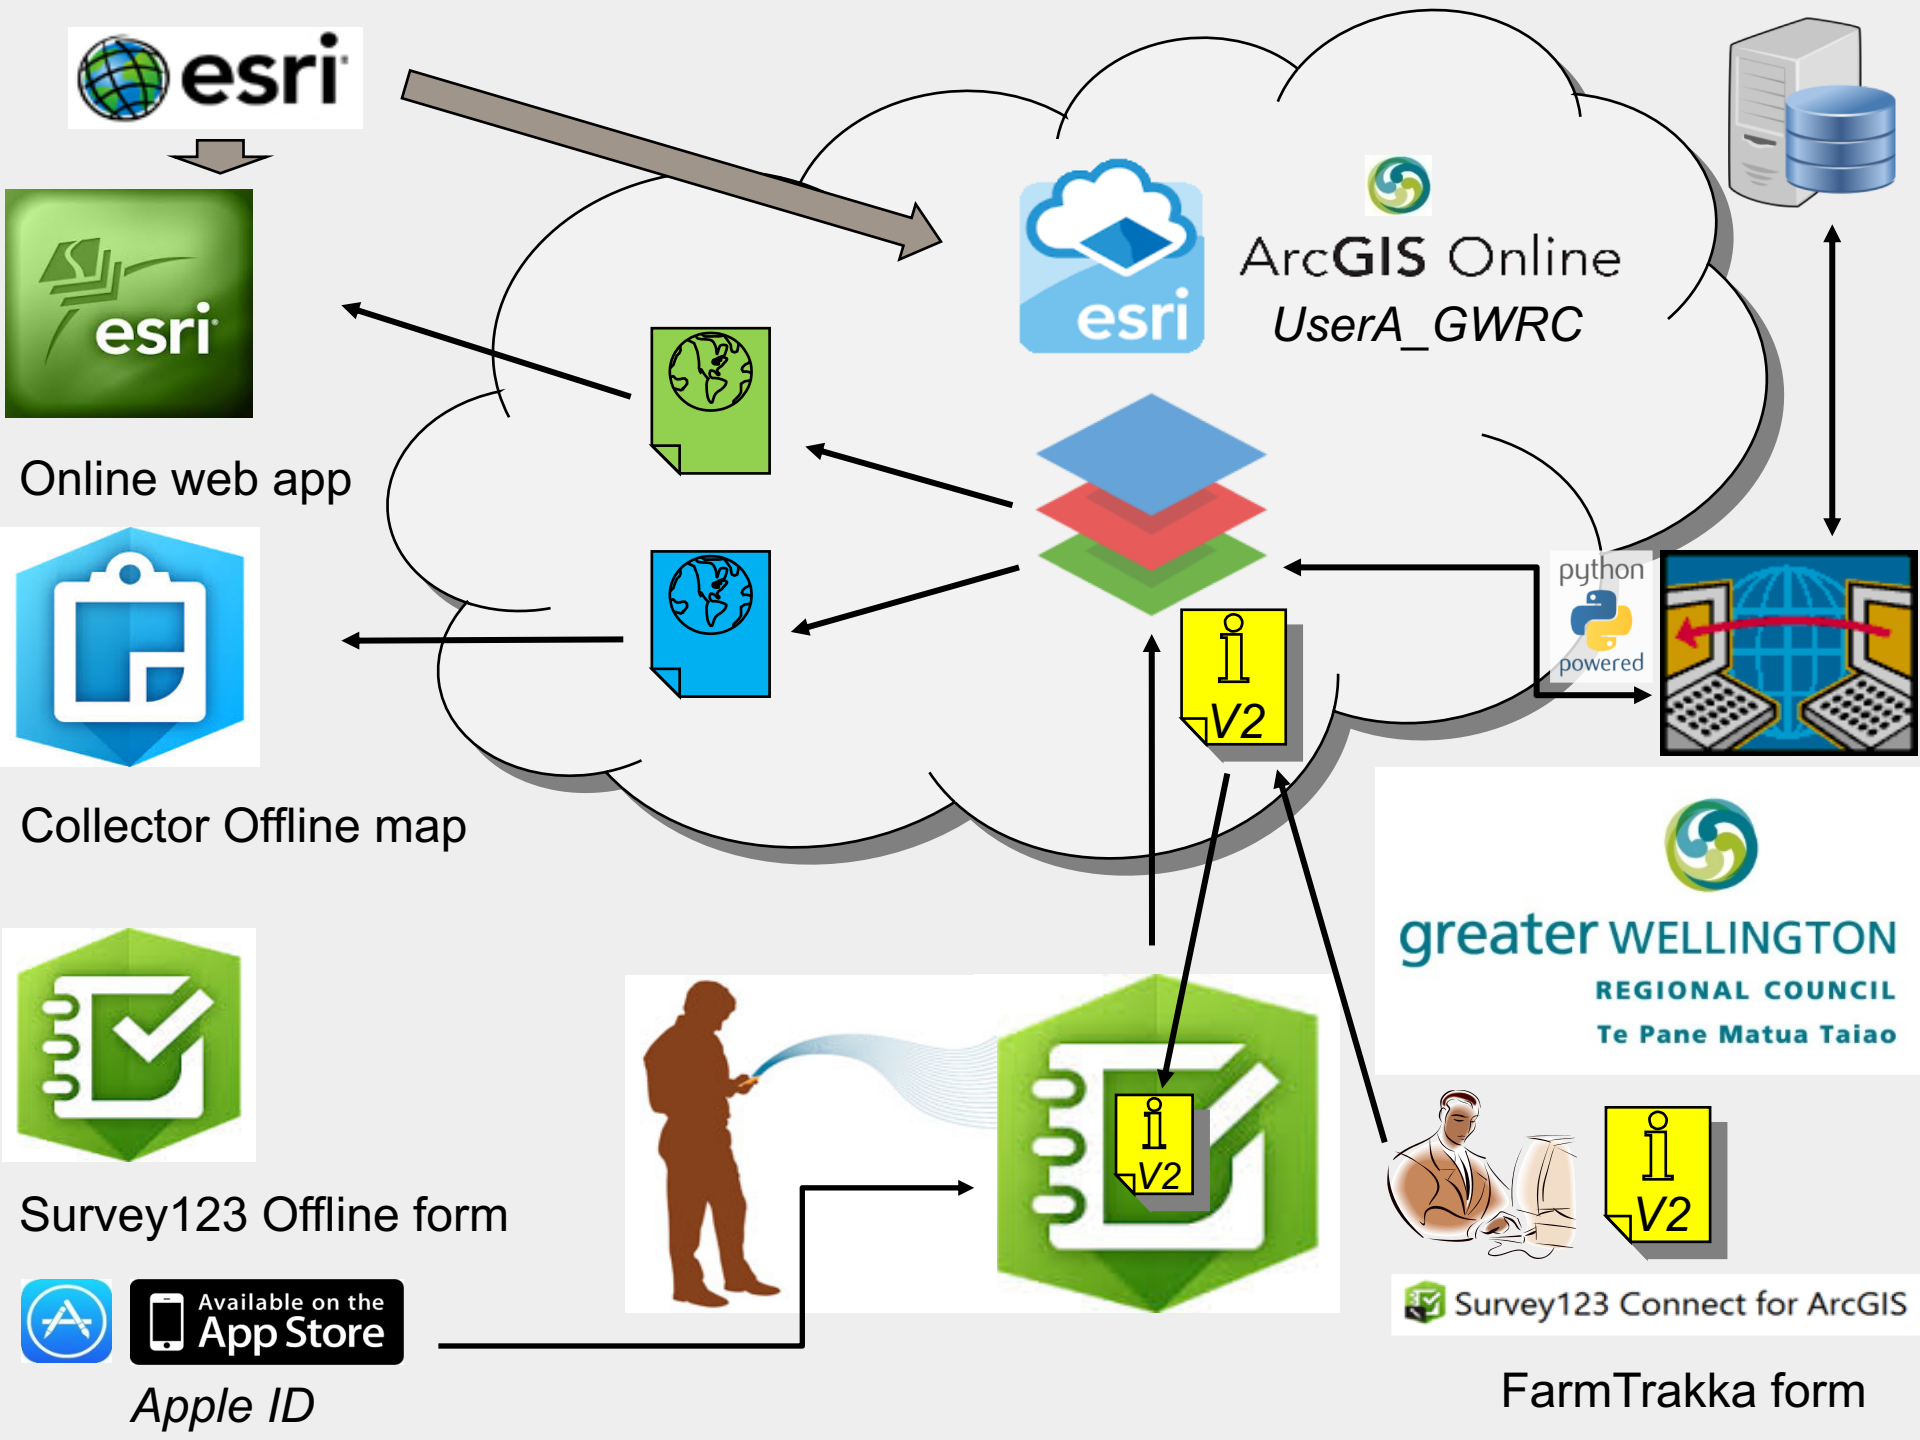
esri

esri

Online web app

Collector Offline map

Survey123 Offline form

Available on the App Store

Apple ID

esri

ArcGIS Online

UserA_GWRC

python powered

V2

V2

V2

greater WELLINGTON

REGIONAL COUNCIL

Te Pane Matua Taiao

Survey123 Connect for ArcGIS

FarmTrakka form